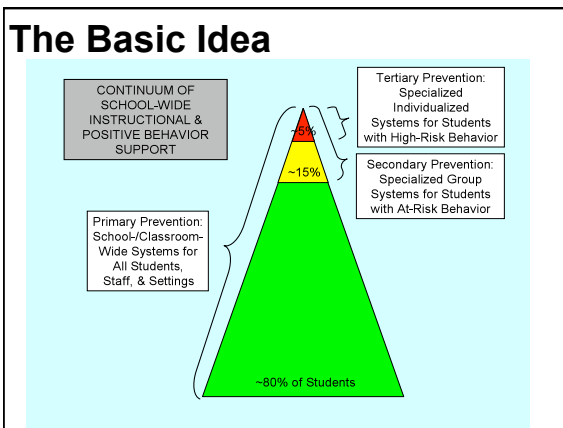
The Basic Idea

CONTINUUM OF SCHOOL-WIDE INSTRUCTIONAL & POSITIVE BEHAVIOR SUPPORT

Tertiary Prevention: Specialized Individualized Systems for Students with High-Risk Behavior

~5%

Secondary Prevention: Specialized Group Systems for Students with At-Risk Behavior

~15%

Primary Prevention: School-/Classroom-Wide Systems for All Students, Staff, & Settings

~80% of Students